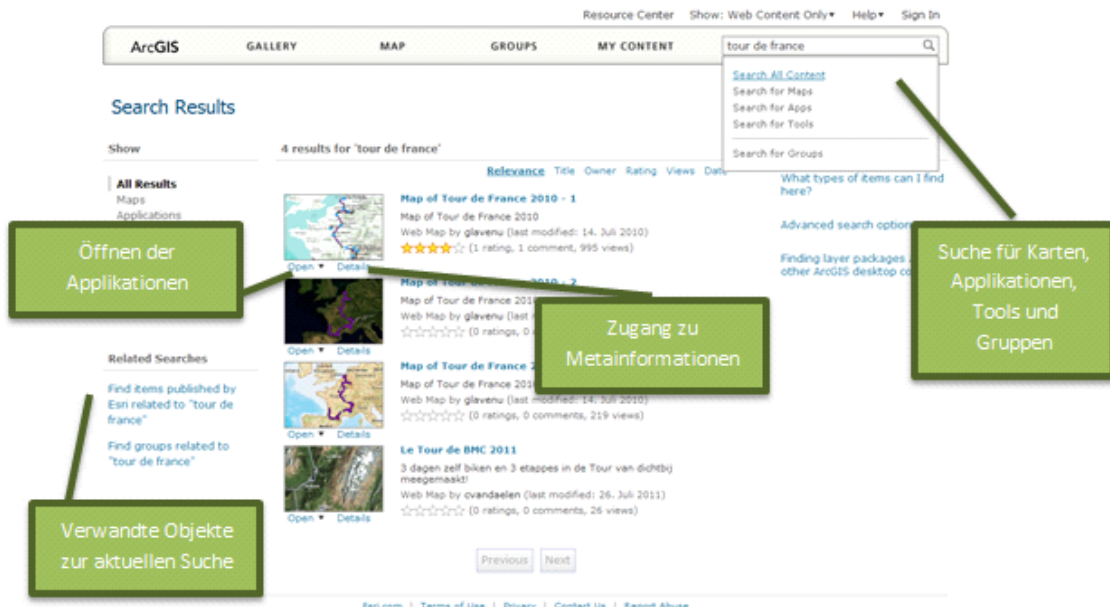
Resource Center Show: Web Content Only▾ Help▾ Sign In

ArcGIS GALLERY MAP GROUPS MY CONTENT tour de france

Search All Content
Search for Maps
Search for Apps
Search for Tools
Search for Groups

Search Results

Show

All Results
Maps
Applications

4 results for 'tour de france'

Relevance Title Owner Rating Views Date

Map of Tour de France 2010 - 1
Map of Tour de France 2010
Web Map by glavenu (last modified: 14. Juli 2010)
(1 rating, 1 comment, 995 views)
Open ▾ Details

Map of Tour de France 2010 - 2
Map of Tour de France 2010
Web Map by glavenu
(0 ratings, 0 comments
Open ▾ Details

Map of Tour de France 2
Map of Tour de France 2010
Web Map by glavenu (last modified: 14. Juli 2010)
(0 ratings, 0 comments, 219 views)
Open ▾ Details

Le Tour de BMC 2011
3 dagen zelf biken en 3 etappes in de Tour van dichtbij meegemaakt!
Web Map by cvandaelen (last modified: 26. Juli 2011)
(0 ratings, 0 comments, 26 views)
Open ▾ Details

Previous Next

What types of items can I find here?

Advanced search option

Finding layer packages other ArcGIS desktop co

Related Searches

Find items published by Esri related to "tour de france"

Find groups related to "tour de france"

Öffnen der Applikationen

Zugang zu Metainformationen

Suche für Karten, Applikationen, Tools und Gruppen

Verwandte Objekte zur aktuellen Suche

Esri.com | Terms of Use | Privacy | Contact Us | Report Abuse